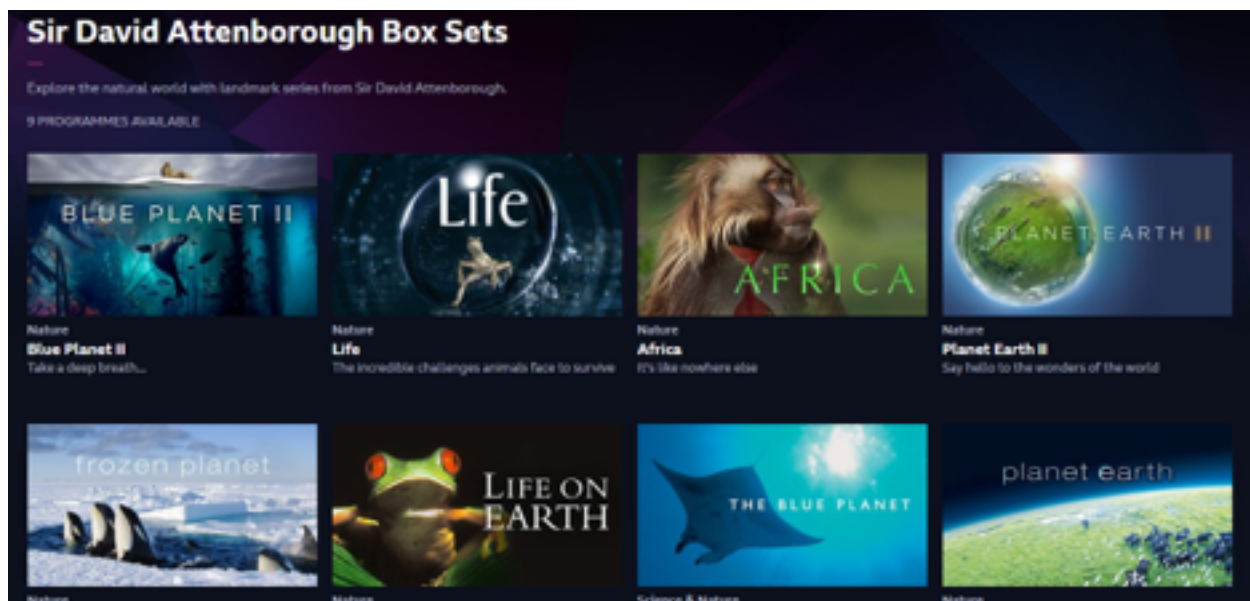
Sir David Attenborough Box Sets

Explore the natural world with landmark series from Sir David Attenborough.

9 PROGRAMMES AVAILABLE

BLUE PLANET II

Nature
Blue Planet II
Take a deep breath...

Life

Nature
Life
The incredible challenges animals face to survive

AFRICA

Nature
Africa
It's like nowhere else

PLANET EARTH II

Nature
Planet Earth II
Say hello to the wonders of the world

frozen planet

Nature

LIFE ON EARTH

Nature

THE BLUE PLANET

Science & Nature

planet earth

Nature